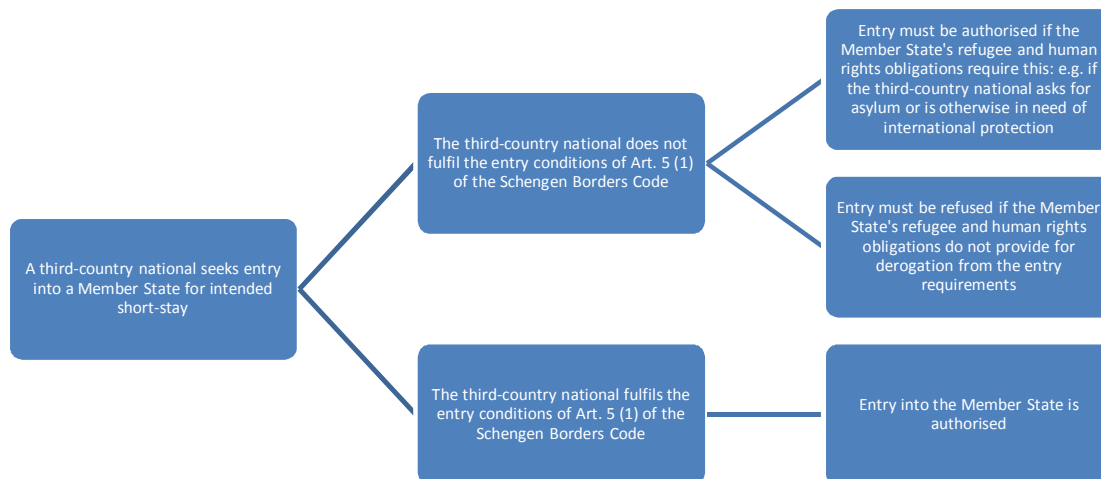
A third-country national seeks entry into a Member State for intended short-stay

The third-country national does not fulfil the entry conditions of Art. 5 (1) of the Schengen Borders Code

Entry must be authorised if the Member State's refugee and human rights obligations require this: e.g. if the third-country national asks for asylum or is otherwise in need of international protection

Entry must be refused if the Member State's refugee and human rights obligations do not provide for derogation from the entry requirements

The third-country national fulfils the entry conditions of Art. 5 (1) of the Schengen Borders Code

Entry into the Member State is authorised